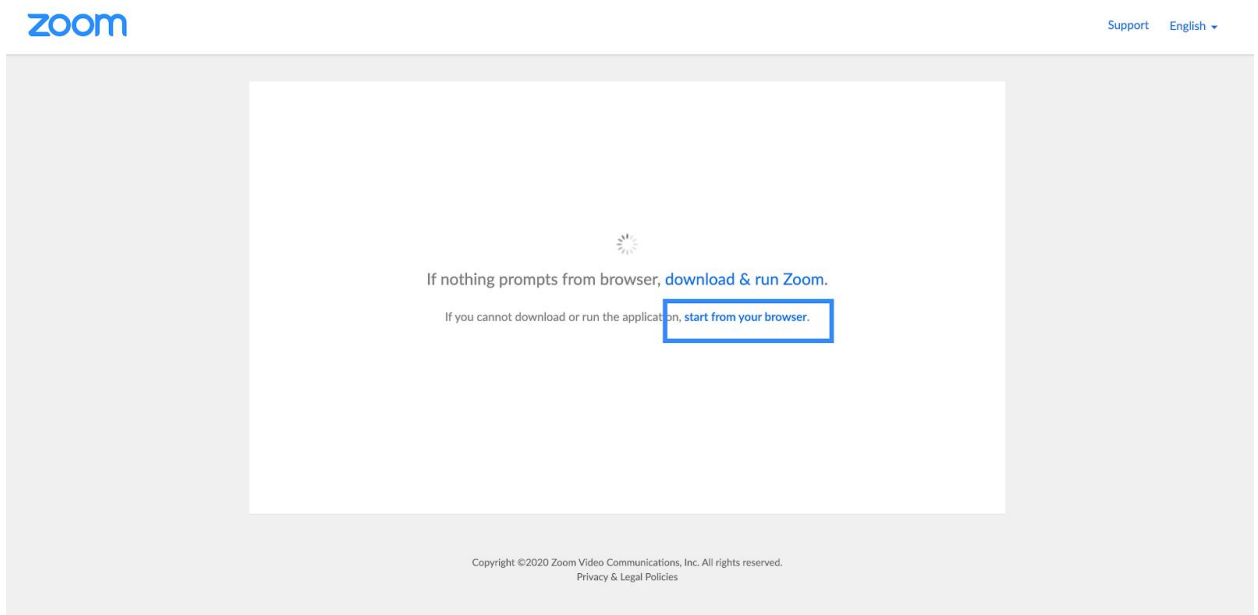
zoom

Support English

If nothing prompts from browser, download & run Zoom.

If you cannot download or run the application, start from your browser.

Copyright ©2020 Zoom Video Communications, Inc. All rights reserved.
Privacy & Legal Policies